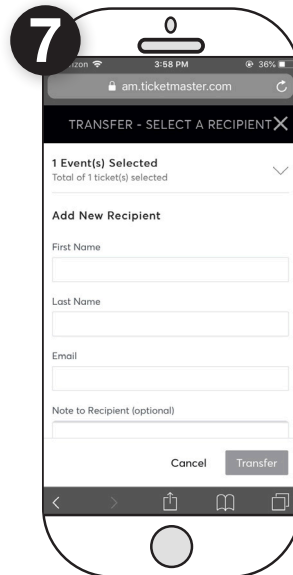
7

izon 3:58 PM 36%

am.ticketmaster.com

TRANSFER - SELECT A RECIPIENT

1 Event(s) Selected
Total of 1 ticket(s) selected

Add New Recipient

First Name

Last Name

Email

Note to Recipient (optional)

Cancel Transfer